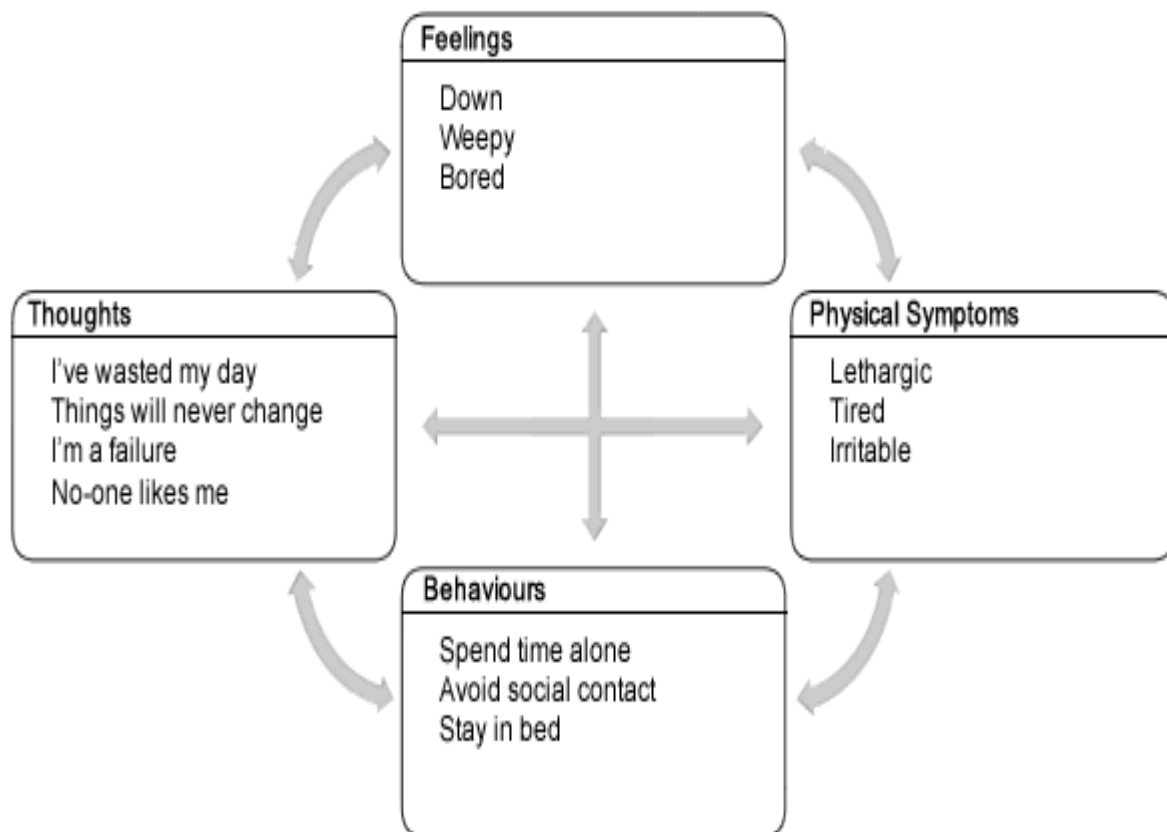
Feelings
Down
Weepy
Bored

Thoughts
I've wasted my day
Things will never change
I'm a failure
No-one likes me

Physical Symptoms
Lethargic
Tired
Irritable

Behaviours
Spend time alone
Avoid social contact
Stay in bed